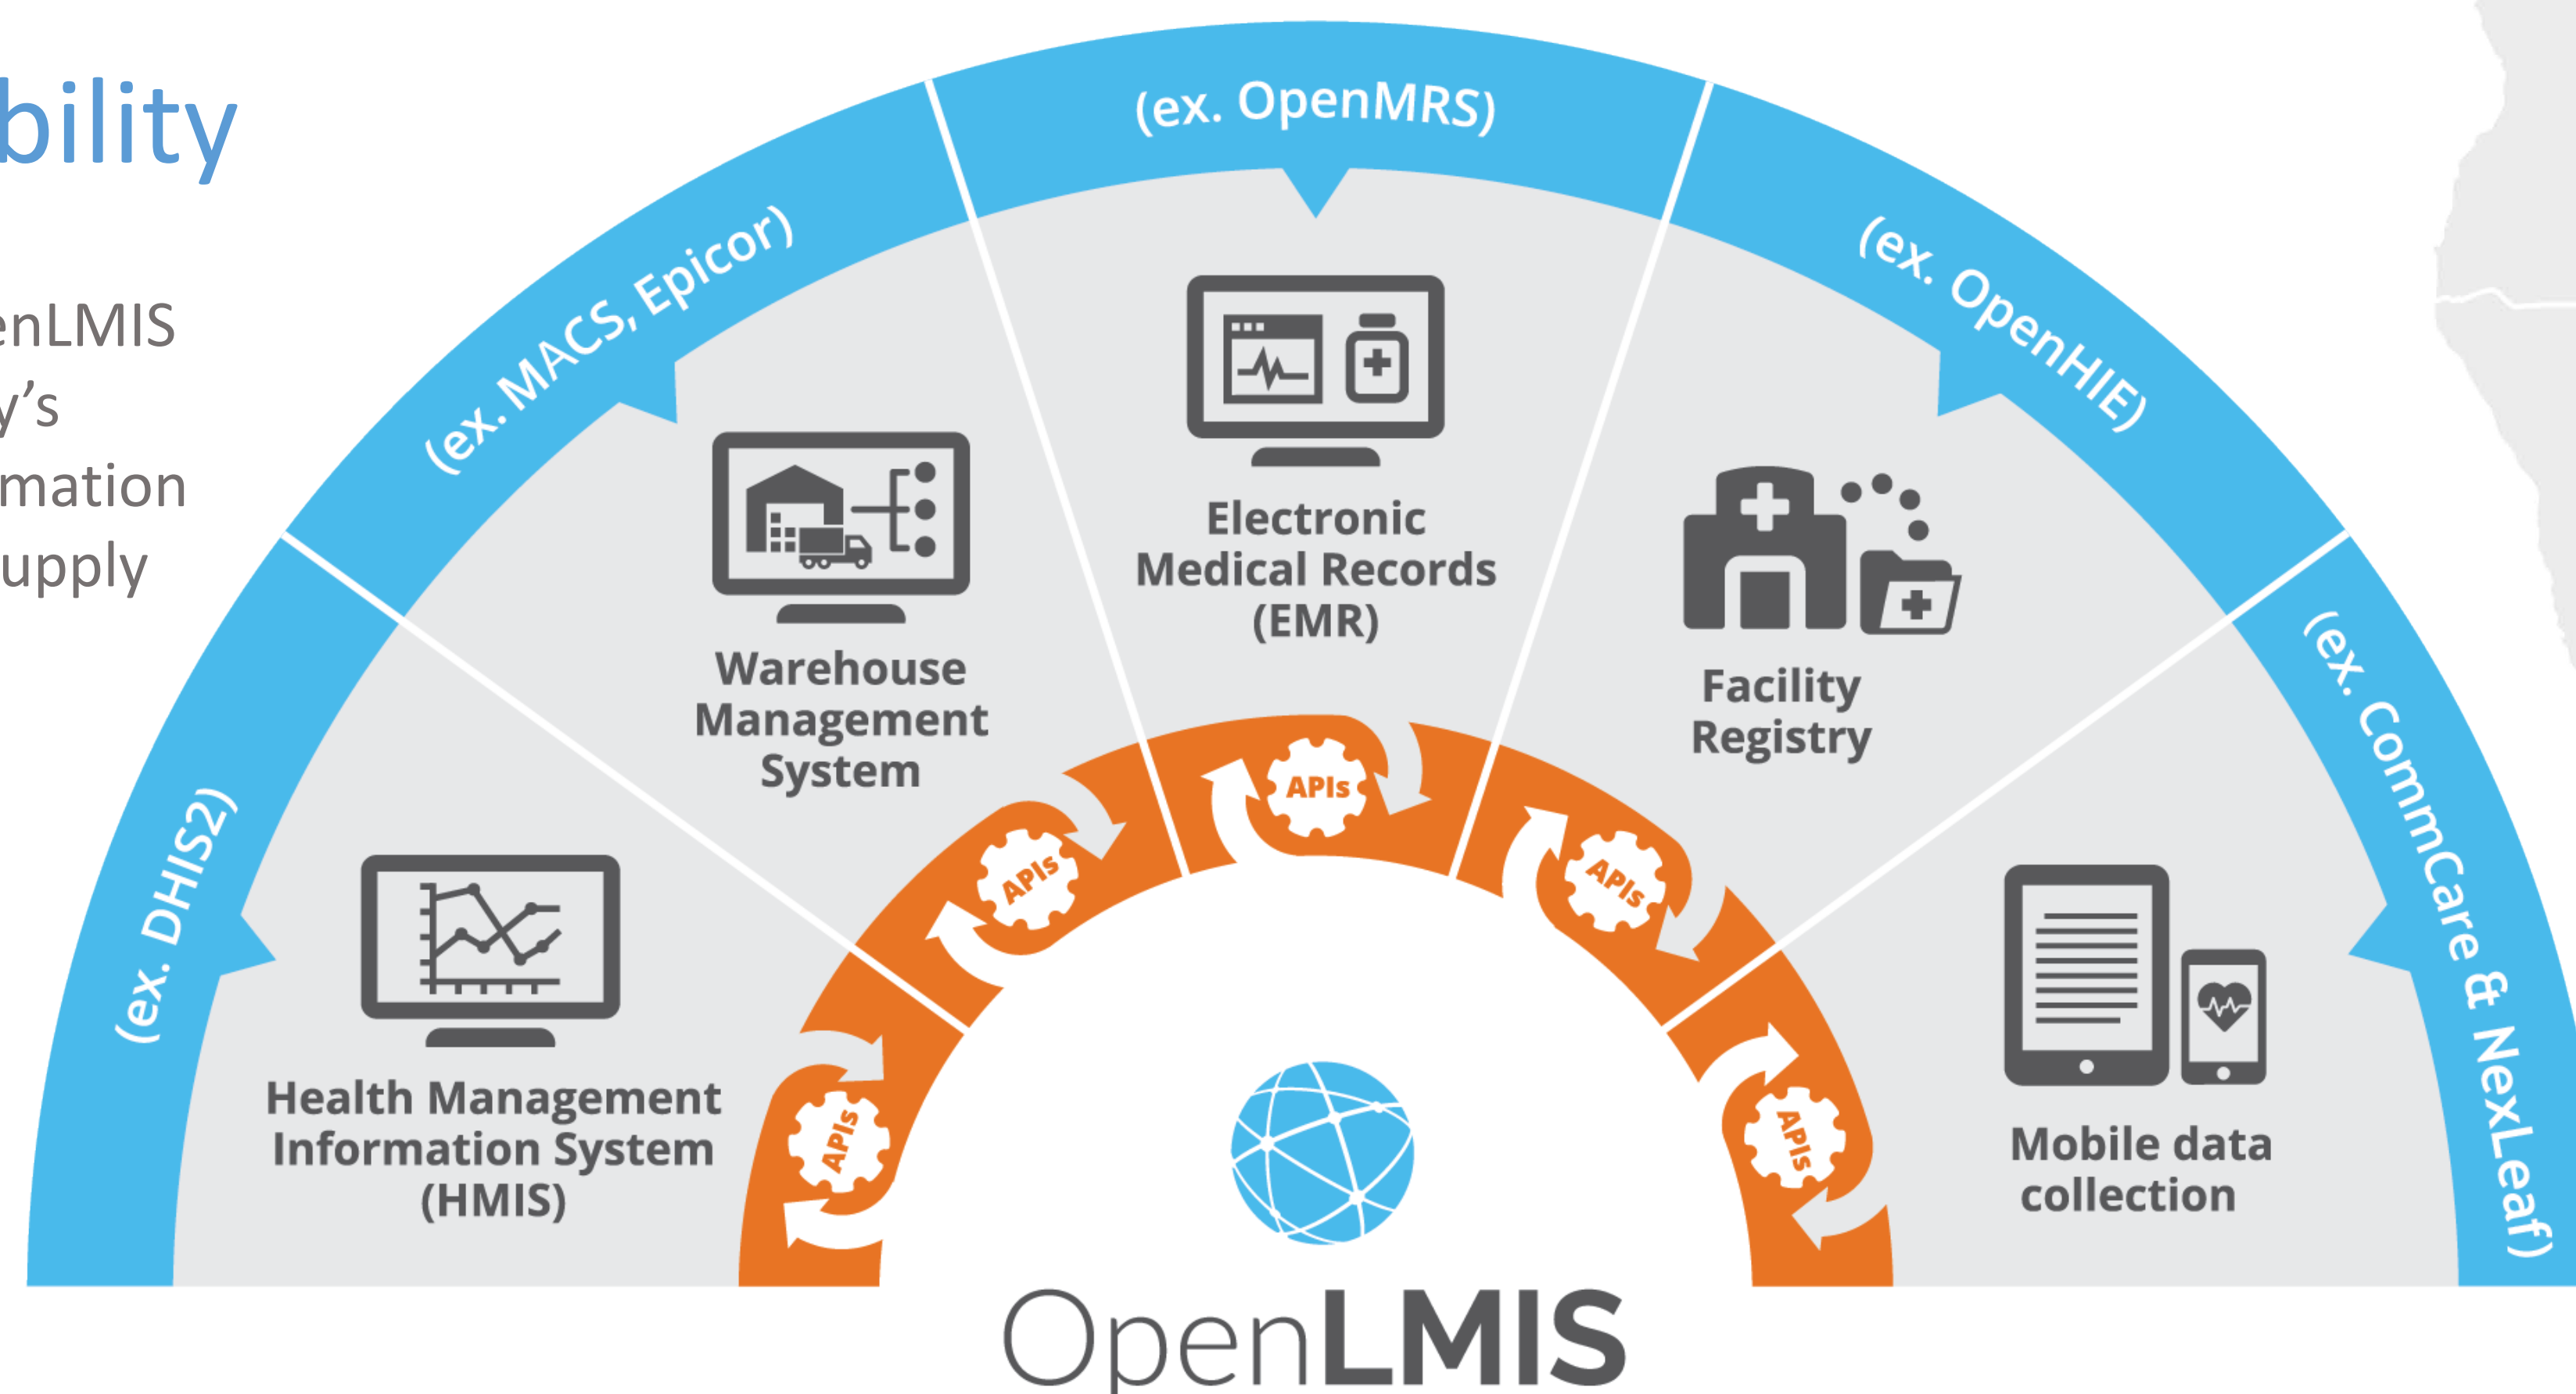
bility

enLMIS
y's
mation
upply

(ex. DHIS2)

(ex. MACS, Epicor)

(ex. OpenMRS)

(ex. OpenHIE)

(ex. CommCare & NexLeaf)

Health Management Information System (HMIS)

Warehouse Management System

Electronic Medical Records (EMR)

Facility Registry

Mobile data collection

APIs

APIs

APIs

APIs

APIs

OpenLMIS